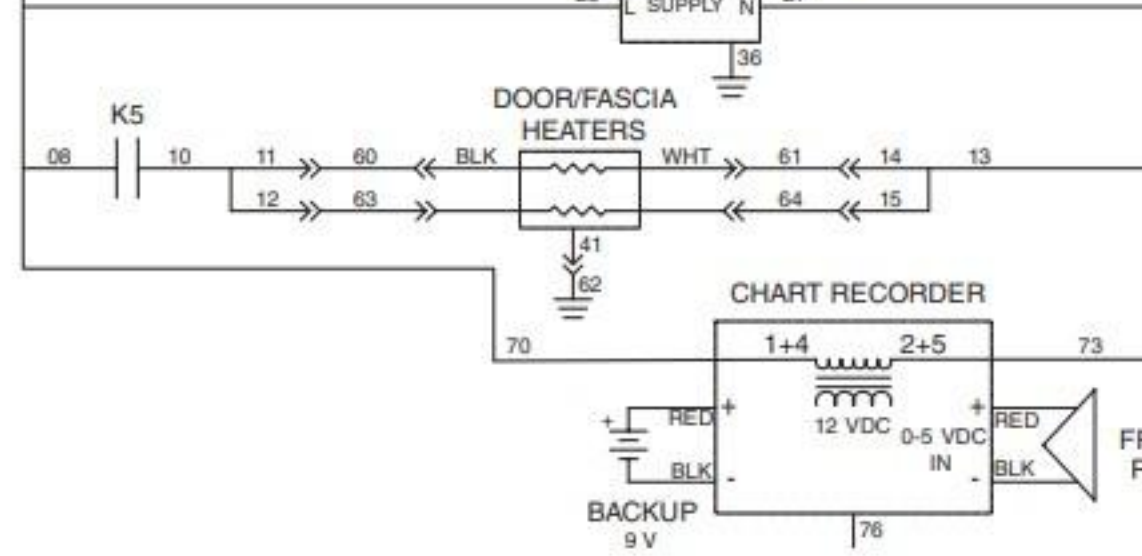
L SUPPLY N

36

DOOR/FASCIA HEATERS

K5

08

10

11

60

BLK

WHT

61

14

13

12

63

64

15

41

62

CHART RECORDER

70

1+4

2+5

73

+

RED

+

RED

12 VDC

0-5 VDC IN

BLK

-

BLK

-

BACKUP 9 V

76

FI

F